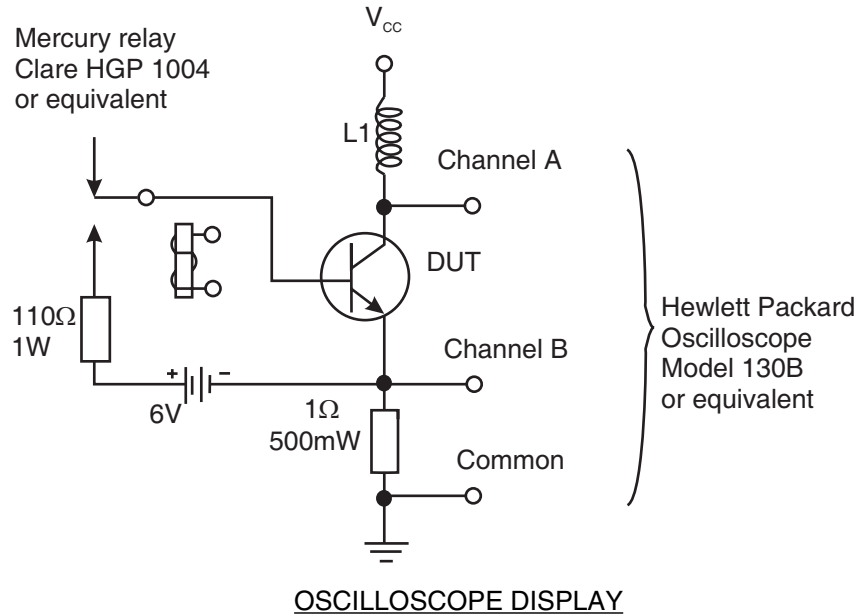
$V_{cc}$

Mercury relay
Clare HGP 1004
or equivalent

L1

Channel A

DUT

$110\Omega$
1W

Channel B

Hewlett Packard
Oscilloscope
Model 130B
or equivalent

+
−
6V

$1\Omega$
500mW

Common

OSCILLOSCOPE DISPLAY